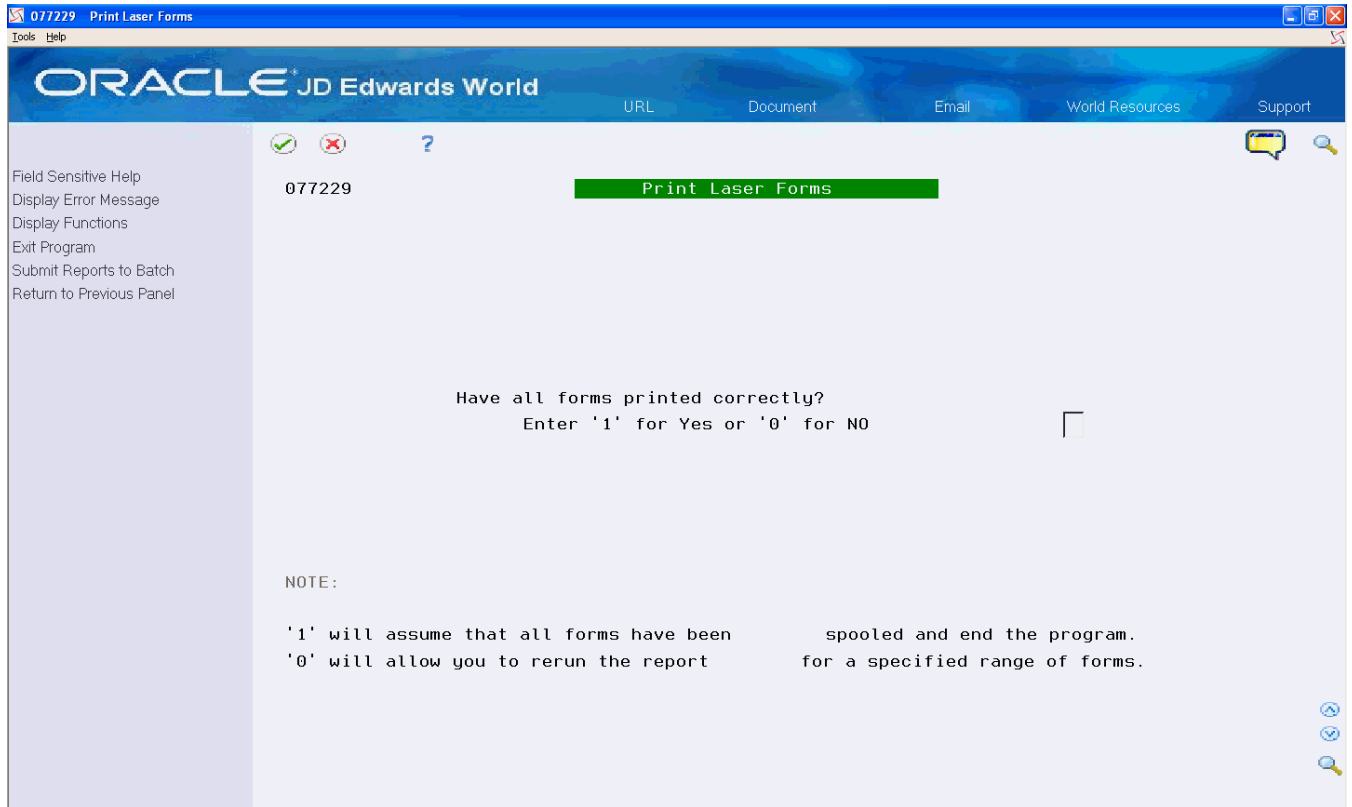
077229 Print Laser Forms
Tools Help

ORACLE JD Edwards World
URL Document Email World Resources Support

?

Field Sensitive Help
Display Error Message
Display Functions
Exit Program
Submit Reports to Batch
Return to Previous Panel

077229
Print Laser Forms

Have all forms printed correctly?
Enter '1' for Yes or '0' for NO

NOTE:

'1' will assume that all forms have been spooled and end the program.
'0' will allow you to rerun the report for a specified range of forms.